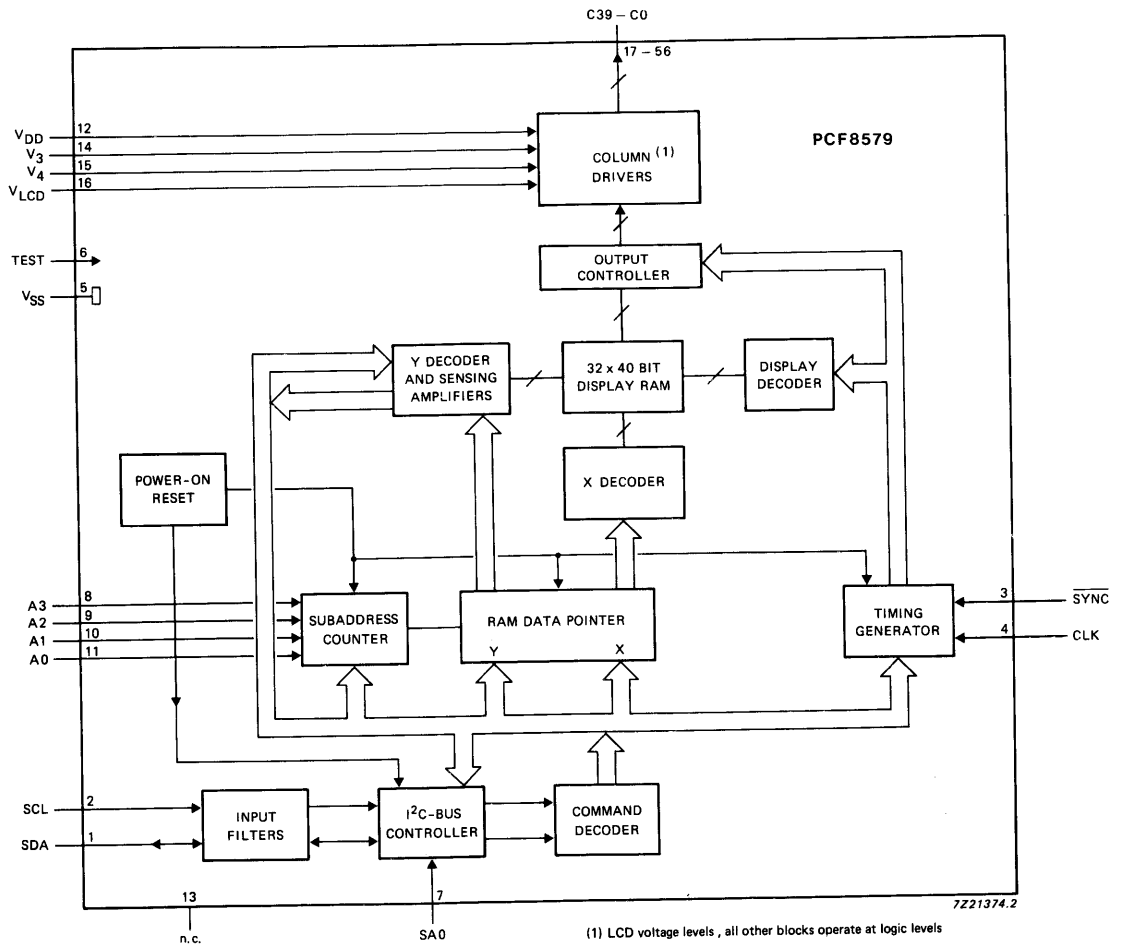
C39 – C0

17 – 56

PCF8579

$V_{DD}$ 12
$V_3$ 14
$V_4$ 15
$V_{LCD}$ 16

COLUMN (1) DRIVERS

TEST 6
$V_{SS}$ 5

OUTPUT CONTROLLER

Y DECODER AND SENSING AMPLIFIERS

32 x 40 BIT DISPLAY RAM

DISPLAY DECODER

POWER-ON RESET

X DECODER

A3 8
A2 9
A1 10
A0 11

SUBADDRESS COUNTER

RAM DATA POINTER
Y
X

TIMING GENERATOR

3 $\overline{SYNC}$
4 CLK

SCL 2
SDA 1

INPUT FILTERS

$I^2C$-BUS CONTROLLER

COMMAND DECODER

13
n.c.

7
SA0

7Z21374.2

(1) LCD voltage levels , all other blocks operate at logic levels